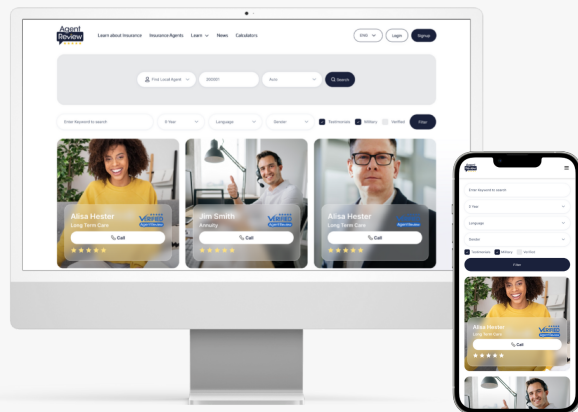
Agent Review

Learn about Insurance Insurance Agents Learn News Calculators

ENG Login Signup

Find Local Agent 380001 Auto Search

Enter Keyword to search 0 Year Language Gender Testimonials Military Verified Filter

Alisa Hester
Long Term Care
VERIFIED Agent Review
Call

Jim Smith
Annuity
VERIFIED Agent Review
Call

Alisa Hester
Long Term Care
Agent Review
Call

Agent Review

Enter Keyword to search

0 Year

Language

Gender

Testimonials Military Verified

Filter

Alisa Hester
Long Term Care
VERIFIED Agent Review
Call